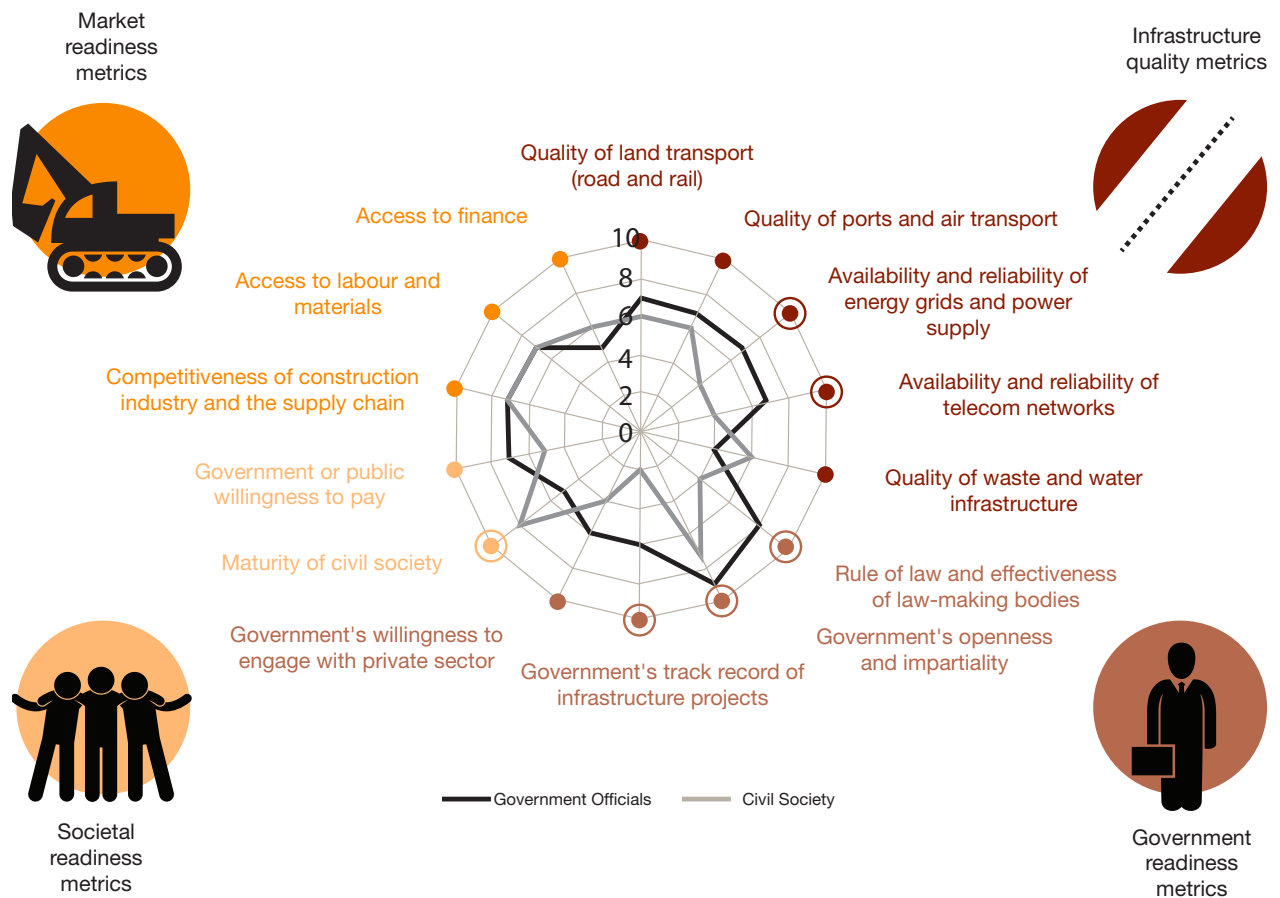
Market readiness metrics

Infrastructure quality metrics

Quality of land transport (road and rail)

Quality of ports and air transport

Access to finance

Availability and reliability of energy grids and power supply

Access to labour and materials

Availability and reliability of telecom networks

Competitiveness of construction industry and the supply chain

Quality of waste and water infrastructure

Government or public willingness to pay

Maturity of civil society

Rule of law and effectiveness of law-making bodies

Government's openness and impartiality

Government's willingness to engage with private sector

Government's track record of infrastructure projects

10
8
6
4
2
0

Government Officials
Civil Society

Societal readiness metrics

Government readiness metrics